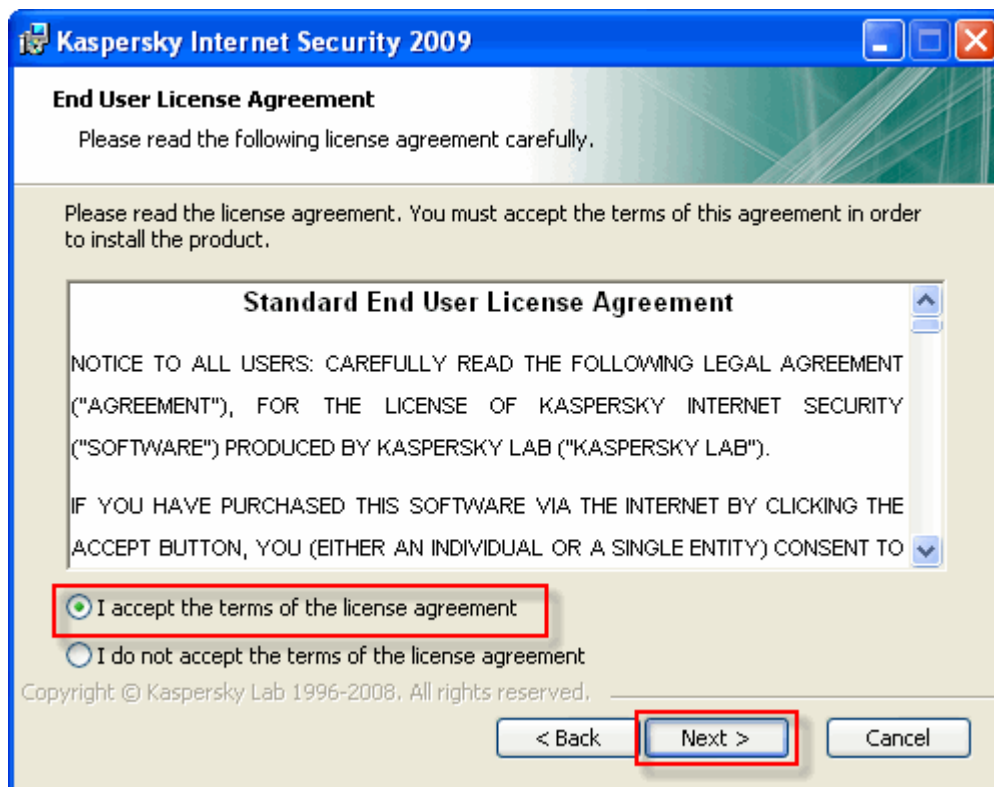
Kaspersky Internet Security 2009

End User License Agreement

Please read the following license agreement carefully.

Please read the license agreement. You must accept the terms of this agreement in order to install the product.

Standard End User License Agreement

NOTICE TO ALL USERS: CAREFULLY READ THE FOLLOWING LEGAL AGREEMENT ("AGREEMENT"), FOR THE LICENSE OF KASPERSKY INTERNET SECURITY ("SOFTWARE") PRODUCED BY KASPERSKY LAB ("KASPERSKY LAB").

IF YOU HAVE PURCHASED THIS SOFTWARE VIA THE INTERNET BY CLICKING THE ACCEPT BUTTON, YOU (EITHER AN INDIVIDUAL OR A SINGLE ENTITY) CONSENT TO

I accept the terms of the license agreement

I do not accept the terms of the license agreement

Copyright © Kaspersky Lab 1996-2008. All rights reserved.

< Back

Next >

Cancel